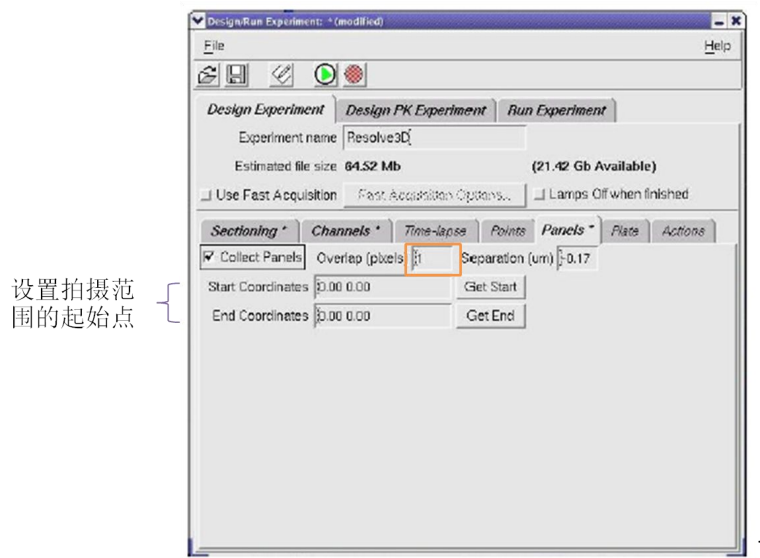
Design/Run Experiment: *(modified)

File

Help

Design Experiment

Design PK Experiment

Run Experiment

Experiment name Resolve3D

Estimated file size 64.52 Mb

(21.42 Gb Available)

Use Fast Acquisition

Fast Acquisition Options...

Lamps Off when finished

Sectioning *

Channels *

Time-lapse

Points

Panels *

Plate

Actions

Collect Panels

Overlap (pixels) 1

Separation (um) -0.17

设置拍摄范围的起始点

Start Coordinates 0.00 0.00

Get Start

End Coordinates 0.00 0.00

Get End